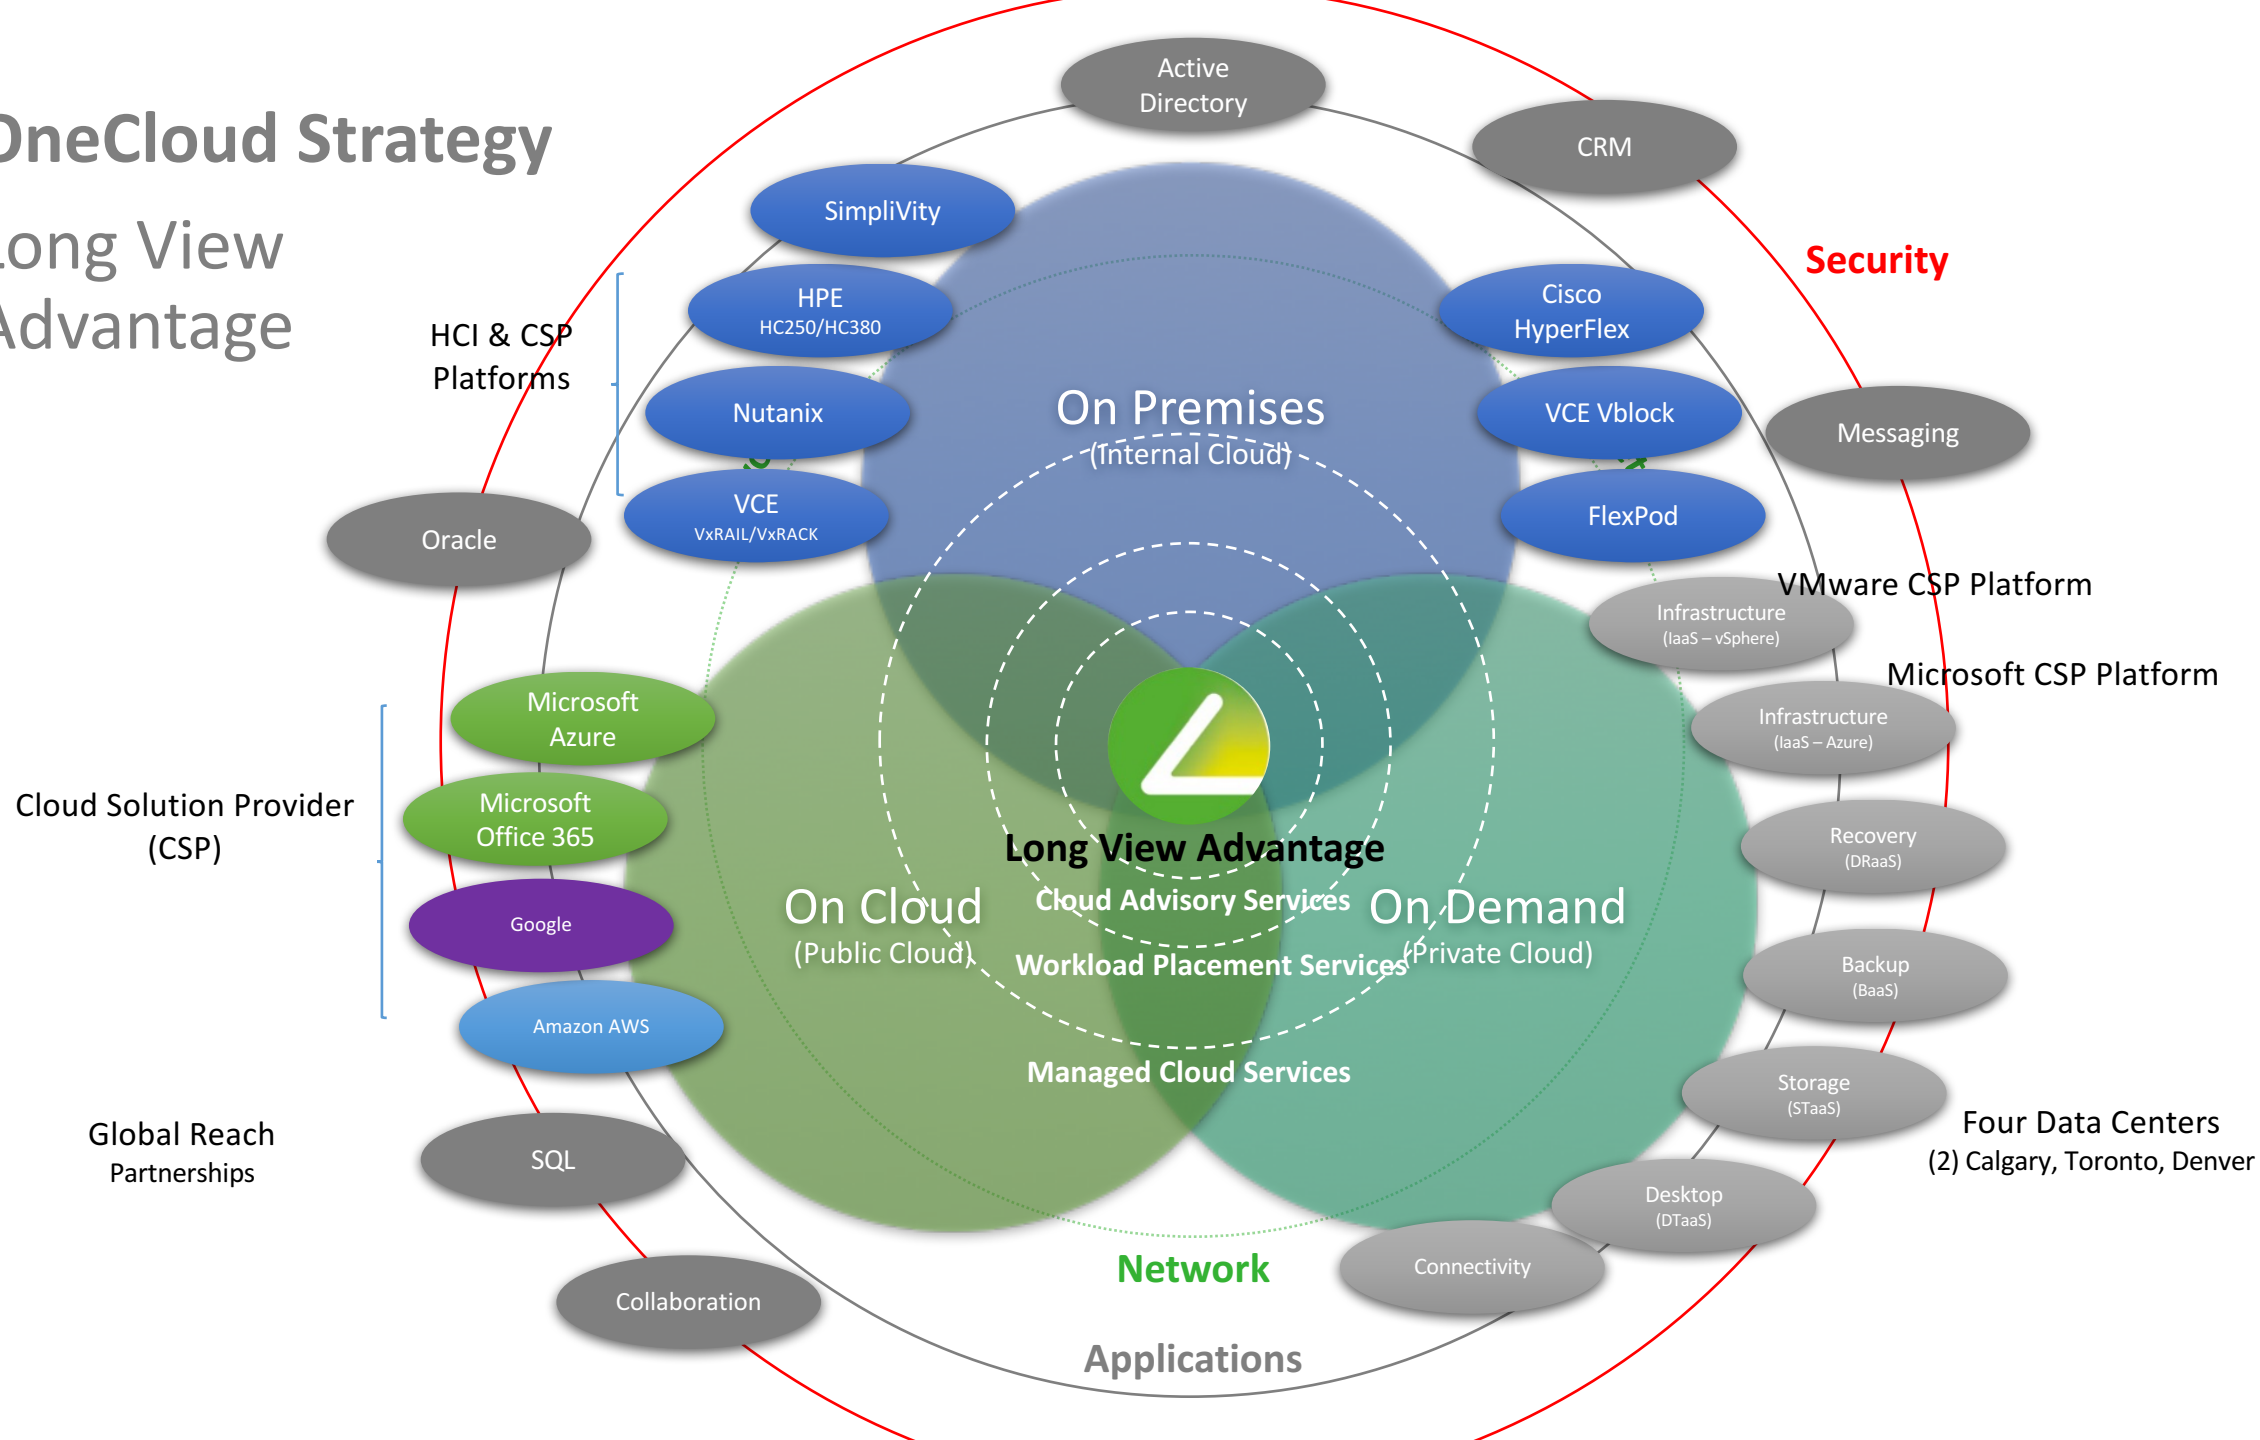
OneCloud Strategy

Long View Advantage

Active Directory

CRM

Security

SimpliVity

HCI & CSP Platforms

HPE HC250/HC380

Cisco HyperFlex

Nutanix

On Premises (Internal Cloud)

VCE Vblock

Messaging

VCE VxRAIL/VxRACK

FlexPod

Oracle

VMware CSP Platform

Infrastructure (IaaS – vSphere)

Microsoft CSP Platform

Microsoft Azure

Infrastructure (IaaS – Azure)

Cloud Solution Provider (CSP)

Microsoft Office 365

Long View Advantage

Recovery (DRaaS)

Cloud Advisory Services

On Cloud (Public Cloud)

On Demand (Private Cloud)

Google

Workload Placement Services

Backup (BaaS)

Amazon AWS

Managed Cloud Services

Storage (STaaS)

Four Data Centers (2) Calgary, Toronto, Denver

Global Reach Partnerships

SQL

Desktop (DTaaS)

Network

Connectivity

Collaboration

Applications